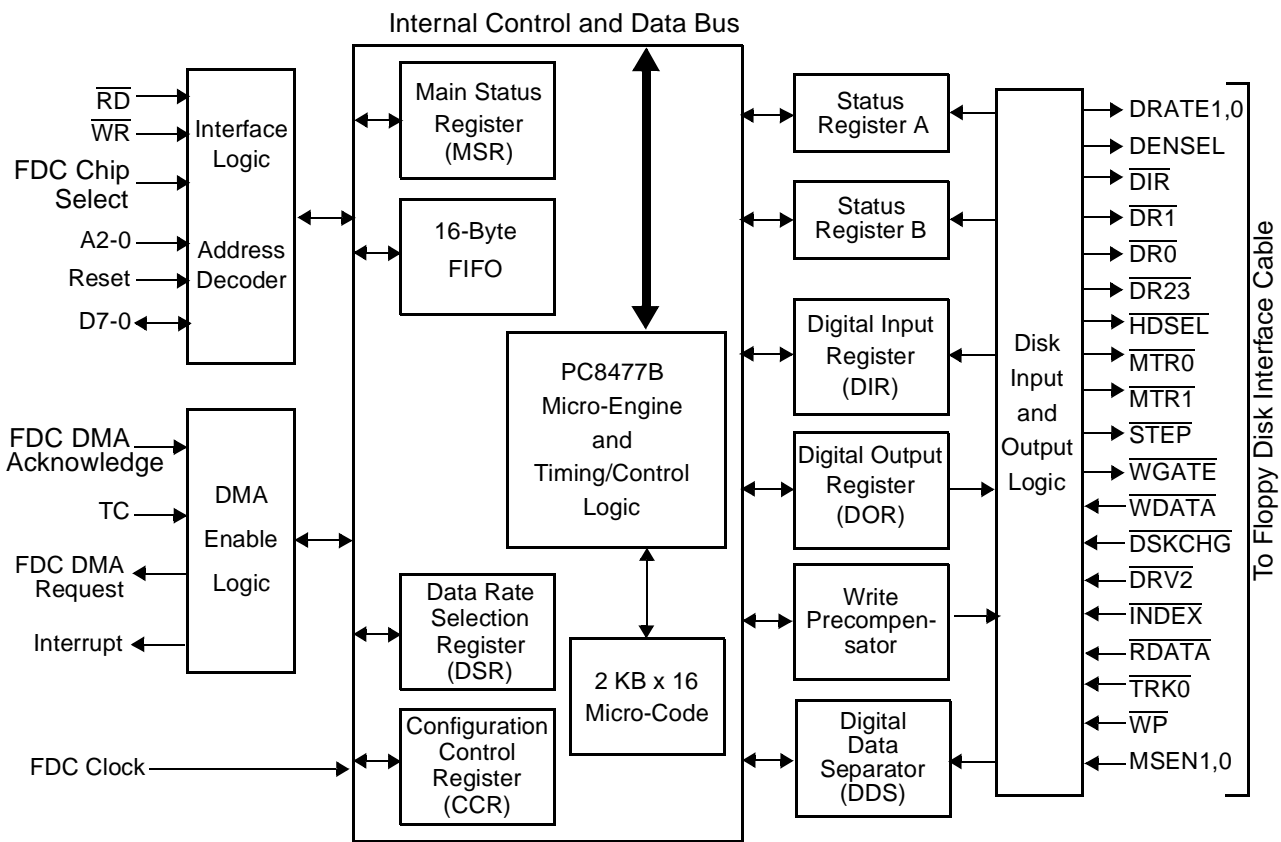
Internal Control and Data Bus

$\overline{RD}$
$\overline{WR}$
FDC Chip Select
A2-0
Reset
D7-0

Interface Logic

Address Decoder

FDC DMA Acknowledge
TC
FDC DMA Request
Interrupt

DMA Enable Logic

FDC Clock

Main Status Register (MSR)

16-Byte FIFO

PC8477B Micro-Engine and Timing/Control Logic

Data Rate Selection Register (DSR)

2 KB x 16 Micro-Code

Configuration Control Register (CCR)

Status Register A

Status Register B

Digital Input Register (DIR)

Digital Output Register (DOR)

Write Precompensator

Digital Data Separator (DDS)

Disk Input and Output Logic

DRATE1,0
DENSEL
$\overline{DIR}$
$\overline{DR1}$
$\overline{DR0}$
$\overline{DR23}$
$\overline{HDSEL}$
$\overline{MTR0}$
$\overline{MTR1}$
$\overline{STEP}$
$\overline{WGATE}$
$\overline{WDATA}$
$\overline{DSKCHG}$
$\overline{DRV2}$
$\overline{INDEX}$
$\overline{RDATA}$
$\overline{TRK0}$
$\overline{WP}$
MSEN1,0

To Floppy Disk Interface Cable